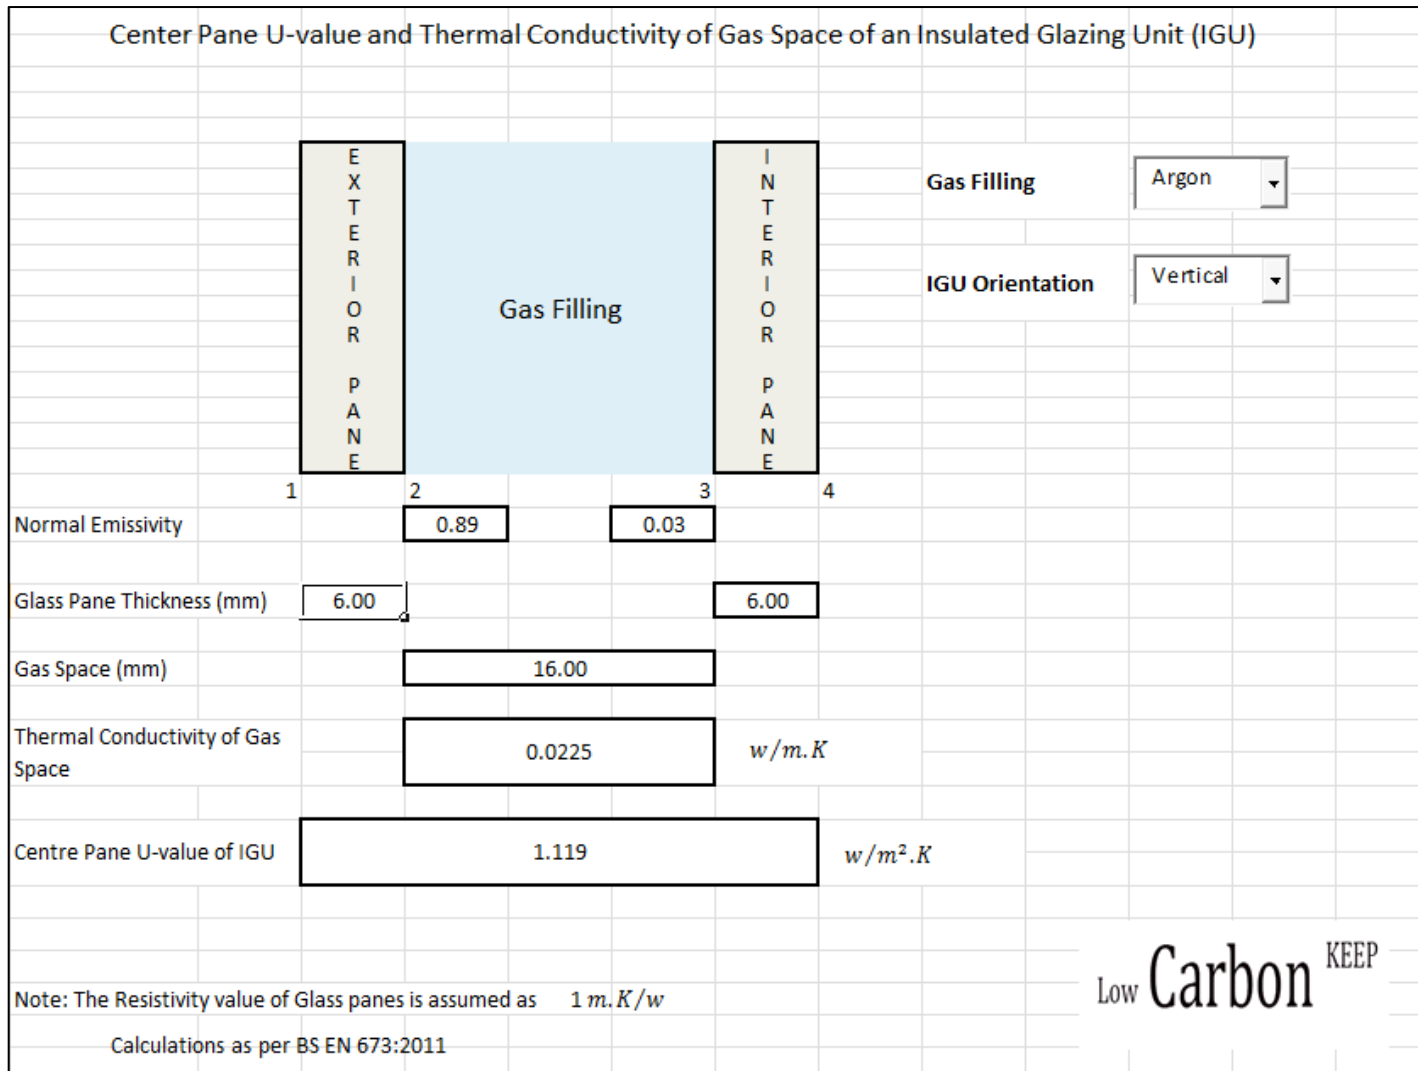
Center Pane U-value and Thermal Conductivity of Gas Space of an Insulated Glazing Unit (IGU)

EXTERIOR PANE

Gas Filling

INTERIOR PANE

Gas Filling Argon

IGU Orientation Vertical

1 2 3 4

Normal Emissivity 0.89 0.03

Glass Pane Thickness (mm) 6.00 6.00

Gas Space (mm) 16.00

Thermal Conductivity of Gas Space 0.0225 $w/m.K$

Centre Pane U-value of IGU 1.119 $w/m^2.K$

Note: The Resistivity value of Glass panes is assumed as $1\ m.K/w$

Calculations as per BS EN 673:2011

KEEP Low Carbon